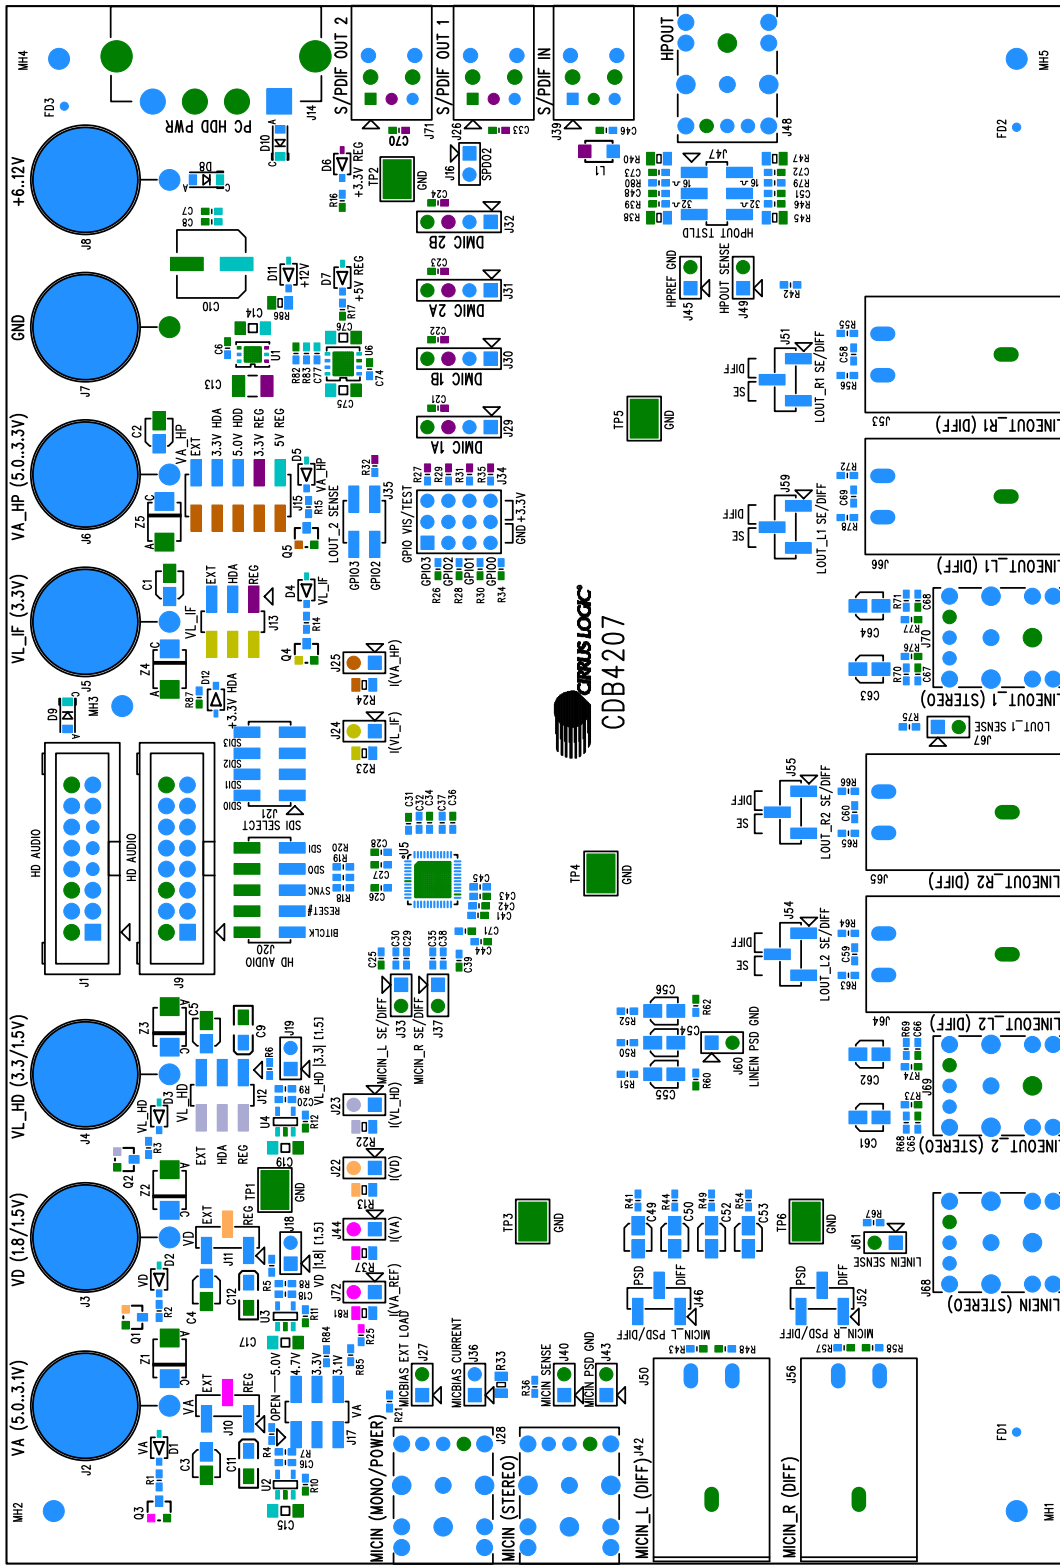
MH4
FD3
PC HDD PWR
J14
S/PDIF OUT 2
J71
C70
S/PDIF OUT 1
J26
C33
S/PDIF IN
J39
C46
HPOUT
J48
MH5
FD2
+6.12V
J8
D8
C7
C8
C10
D10
D6
+3.3V REG
R16
TP2
GND
J16
SPDO2
C24
DMIC 2B
J32
C23
DMIC 2A
J31
C22
DMIC 1B
J30
C21
DMIC 1A
J29
L1
R40
C73
R80
C48
R39
R38
J47
R47
C72
R79
C51
R46
R45
HPOUT TSTLD
HPREF GND
J45
HPOUT SENSE
J49
R42
GND
J7
D11
+12V
R86
C14
D7
+5V REG
R17
C76
C6
U1
C13
R82
R83
C77
U6
C74
C75
J51
LOUT_R1 SE/DIFF
DIFF
SE
R55
C58
R56
J53
LINEOUT_R1 (DIFF)
TP5
GND
VA_HP (5.0..3.3V)
J6
C2
VA_HP
EXT
3.3V HDA
5.0V HDD
3.3V REG
5V REG
D5
VA_HP
J15
R15
Z5
Q5
LOUT_2 SENSE
R32
J35
GPIO3
GPIO2
GPIO VIS/TEST
R27
R29
R31
R35
J34
GND
+3.3V
GPIO3
GPIO2
GPIO1
GPIO0
R26
R28
R30
R34
CIRRUS LOGIC
CDB4207
J59
LOUT_L1 SE/DIFF
DIFF
SE
R72
C69
R78
J66
LINEOUT_L1 (DIFF)
VL_IF (3.3V)
J5
C1
EXT
HDA
REG
VL_IF
J13
D4
VL_IF
R14
Q4
Z4
J25
I(VA_HP)
R24
D12
R87
+3.3V HDA
MH3
D9
R71
C68
R77
C64
J70
R76
C67
R70
C63
LINEOUT_1 (STEREO)
R75
LOUT_1 SENSE
J67
J24
I(VL_IF)
R23
SDI3
SDI2
SDI1
SDI0
J21
SDI SELECT
HD AUDIO
HD AUDIO
J1
J9
C31
C32
C34
C37
C36
C28
R20
SDI
R19
SDO
C27
U5
SYNC
R18
C26
RESET#
BITCLK
J20
HD AUDIO
C45
C43
C42
C41
C71
C44
J55
LOUT_R2 SE/DIFF
DIFF
SE
R66
C60
R65
J65
LINEOUT_R2 (DIFF)
TP4
GND
J54
LOUT_L2 SE/DIFF
DIFF
SE
R64
C59
R63
J64
LINEOUT_L2 (DIFF)
VL_HD (3.3/1.5V)
J4
Z3
C5
C9
J19
VL_HD [3.3] [1.5]
R6
VL_HD
J12
R9
R20
R12
U4
D3
VL_HD
C25
C30
C29
C35
C38
C39
J33
MICIN_L SE/DIFF
J37
MICIN_R SE/DIFF
C56
R52
R62
R50
C54
J60
LINEIN PSD GND
R51
R60
C55
C62
R69
C66
R74
J69
R73
C61
R68
C65
LINEOUT_2 (STEREO)
J23
I(VL_HD)
R22
R3
Q2
EXT
HDA
REG
C19
TP1
GND
J22
I(VD)
R13
VD (1.8/1.5V)
J3
Z2
EXT
REG
VD
J11
J18
VD [1.8] [1.5]
R5
R8
C18
R11
U3
C12
C4
D2
VD
R2
Q1
J44
I(VA)
R37
J72
I(VA_REF)
R81
TP3
GND
R41
C49
R44
C50
R49
C52
R54
C53
TP6
GND
R67
J61
LINEIN SENSE
J68
LINEIN (STEREO)
C17
R84
R85
R25
VA (5.0..3.1V)
J2
Z1
EXT
REG
VA
J10
OPEN
5.0V
4.7V
3.3V
3.1V
VA
J17
R4
C16
R7
R10
U2
C15
C11
C3
D1
VA
R1
Q3
MH2
MICBIAS EXT LOAD
J27
MICBIAS CURRENT
J36
R33
R36
MICIN SENSE
J40
MICIN PSD GND
J43
R21
PSD
DIFF
J46
MICIN_L PSD/DIFF
R43
R48
PSD
DIFF
J52
MICIN_R PSD/DIFF
R57
R58
J28
MICIN (MONO/POWER)
J42
MICIN (STEREO)
J50
MICIN_L (DIFF)
J56
MICIN_R (DIFF)
FD1
MH1